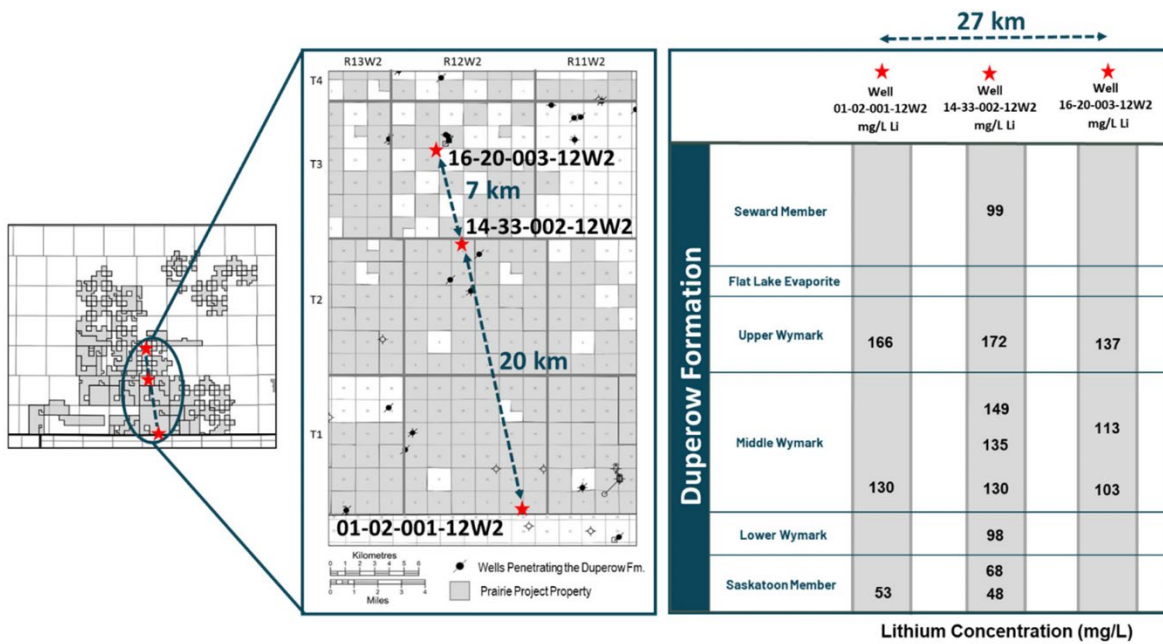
R13W2 R12W2 R11W2

T4

T3

T2

T1

16-20-003-12W2

7 km

14-33-002-12W2

20 km

01-02-001-12W2

Kilometres
0 1 2 3 4 5 6

0 1 2 3 4
Miles

Wells Penetrating the Duperow Fm.

Prairie Project Property

27 km

| | | Well 01-02-001-12W2 mg/L Li | Well 14-33-002-12W2 mg/L Li | Well 16-20-003-12W2 mg/L Li |
|---|---|---|---|---|
| Duperow Formation | Seward Member | | 99 | |
| | Flat Lake Evaporite | | | |
| | Upper Wymark | 166 | 172 | 137 |
| | Middle Wymark | 130 | 149 135 130 | 113 103 |
| | Lower Wymark | | 98 | |
| | Saskatoon Member | 53 | 68 48 | |

Lithium Concentration (mg/L)